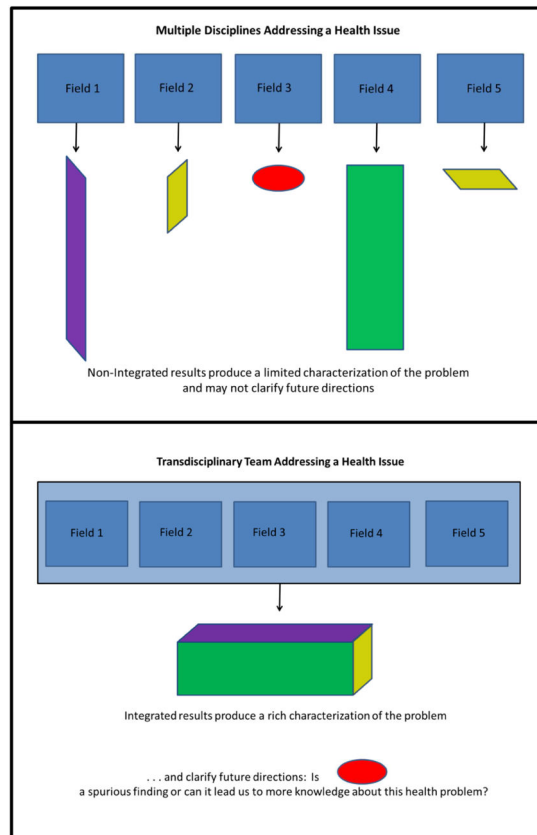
Multiple Disciplines Addressing a Health Issue

Field 1

Field 2

Field 3

Field 4

Field 5

Non-Integrated results produce a limited characterization of the problem and may not clarify future directions

Transdisciplinary Team Addressing a Health Issue

Field 1

Field 2

Field 3

Field 4

Field 5

Integrated results produce a rich characterization of the problem

. . . and clarify future directions: Is a spurious finding or can it lead us to more knowledge about this health problem?